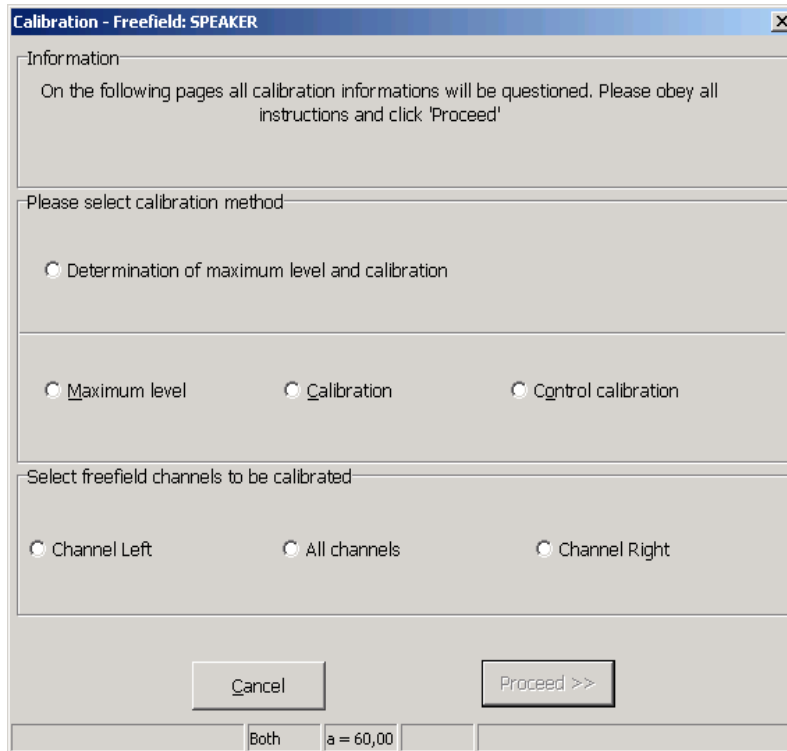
Calibration - Freefield: SPEAKER

Information

On the following pages all calibration informations will be questioned. Please obey all instructions and click 'Proceed'

Please select calibration method

Determination of maximum level and calibration

Maximum level

Calibration

Control calibration

Select freefield channels to be calibrated

Channel Left

All channels

Channel Right

Cancel

Proceed >>

Both

a = 60,00